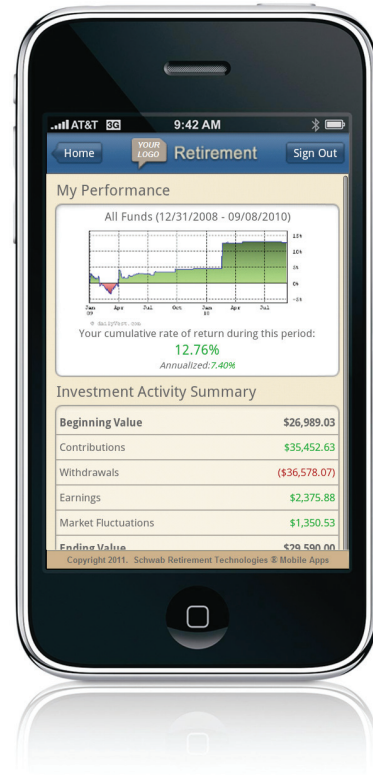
AT&T 3G 9:42 AM

Home YOUR LOGO Retirement Sign Out

My Performance

All Funds (12/31/2008 - 09/08/2010)

15%
10%
5%
0%
-5%

Jan 09 Apr Jul Oct Jan 10 Apr Jul

© DailyFact.com

Your cumulative rate of return during this period:

12.76%

Annualized:7.40%

Investment Activity Summary

| | |
|---|---|
| **Beginning Value** | **$26,989.03** |
| Contributions | $35,452.63 |
| Withdrawals | ($36,578.07) |
| Earnings | $2,375.88 |
| Market Fluctuations | $1,350.53 |
| **Ending Value** | **$29,590.00** |

Copyright 2011. Schwab Retirement Technologies ® Mobile Apps